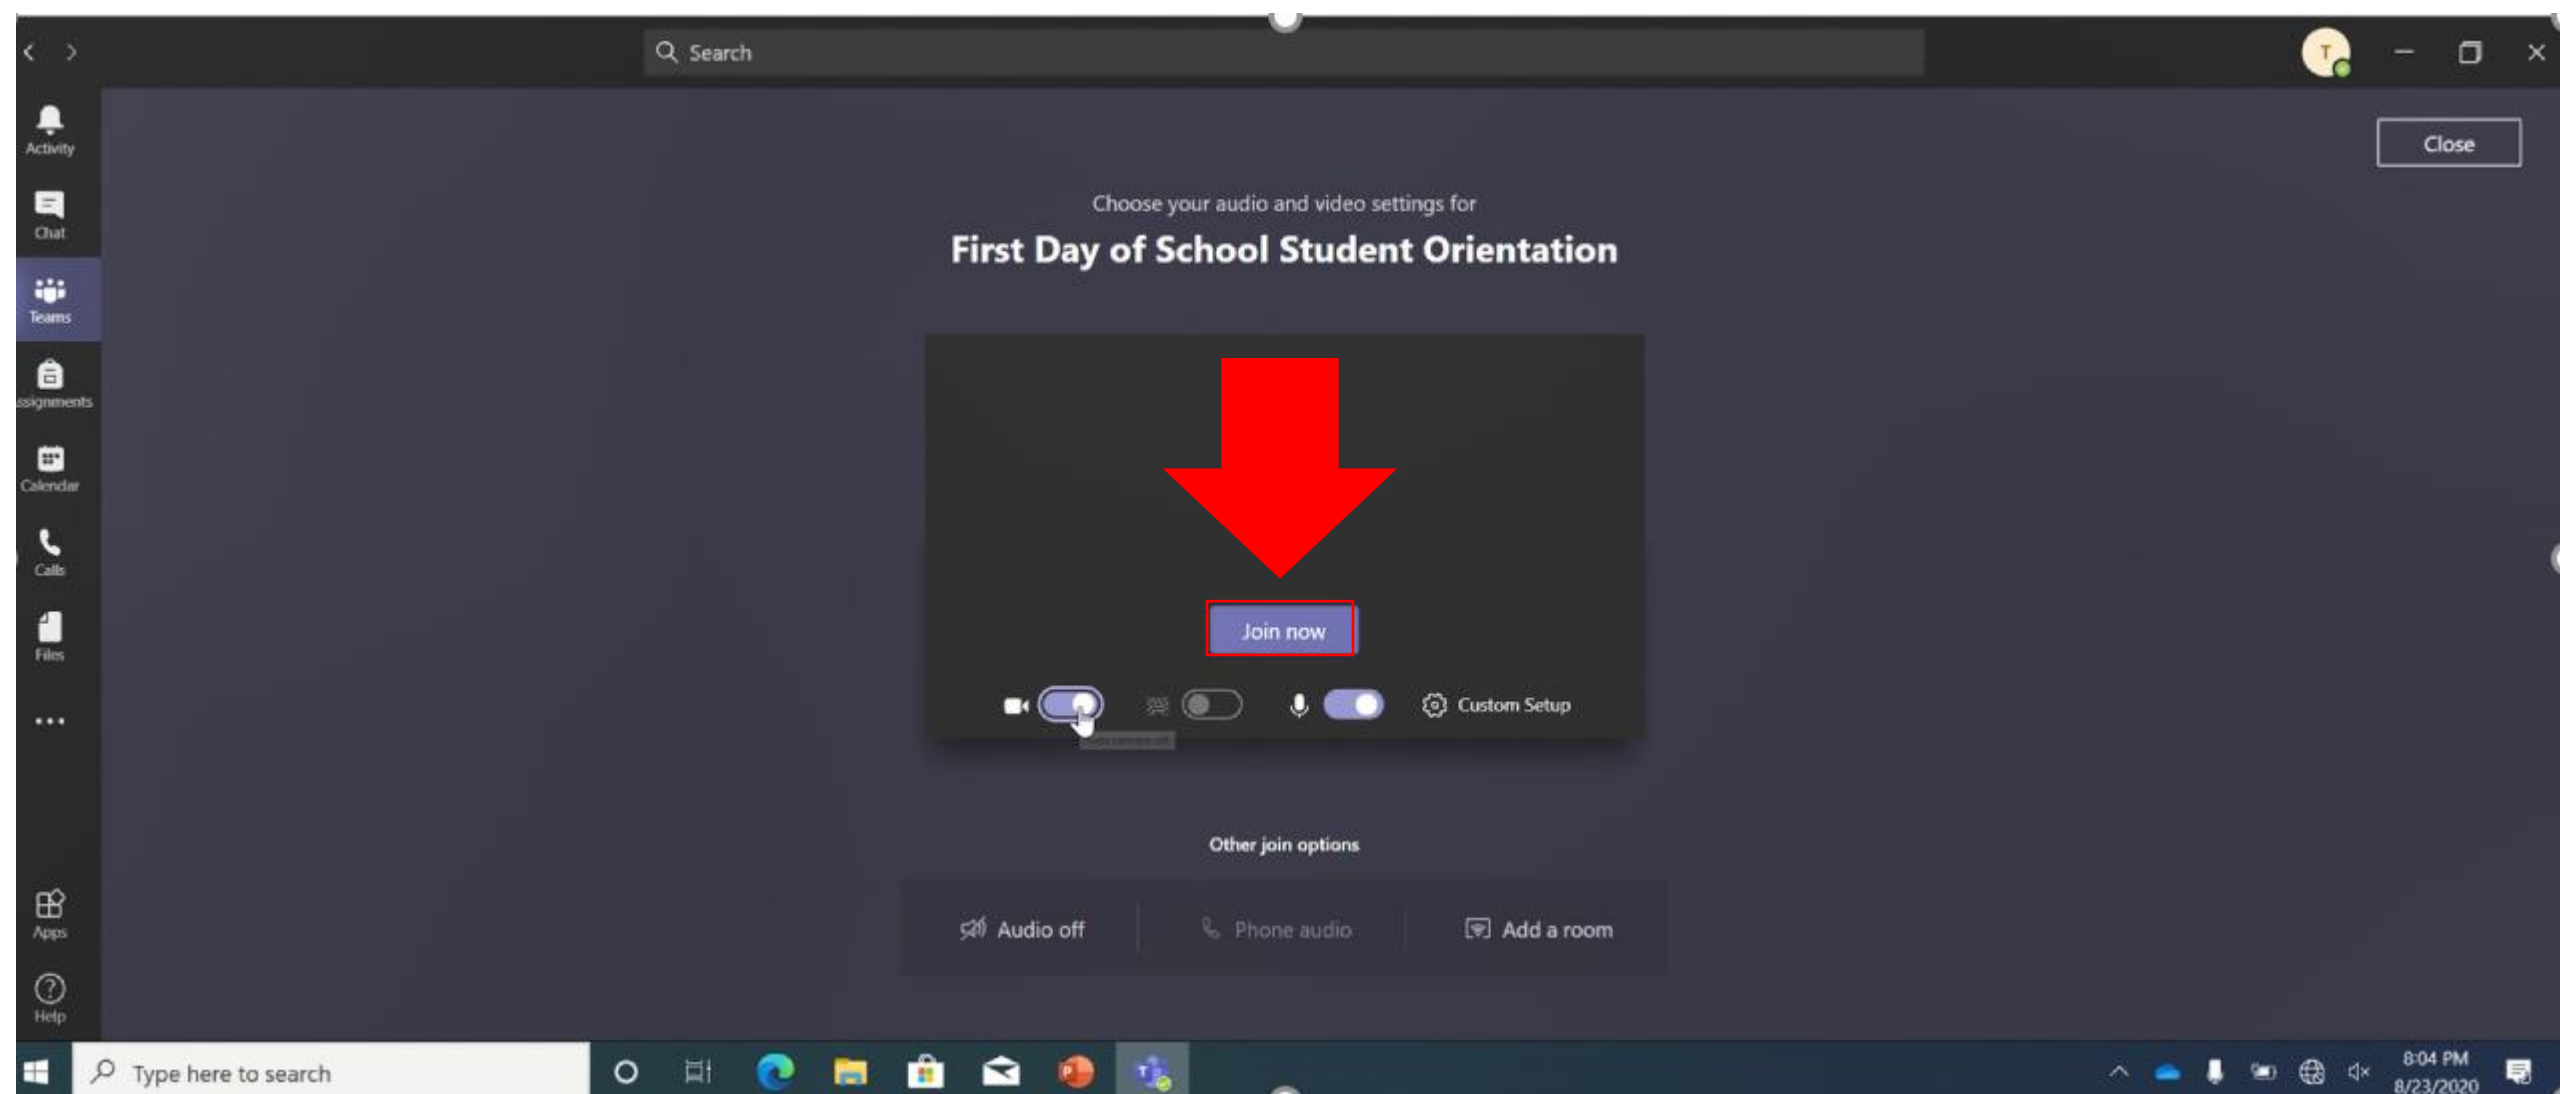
Search

Activity
Chat
Teams
ssignments
Calendar
Calls
Files
...
Apps
Help

Close

Choose your audio and video settings for

First Day of School Student Orientation

Join now

Custom Setup

Other join options

Audio off
Phone audio
Add a room

Type here to search

8:04 PM
8/23/2020